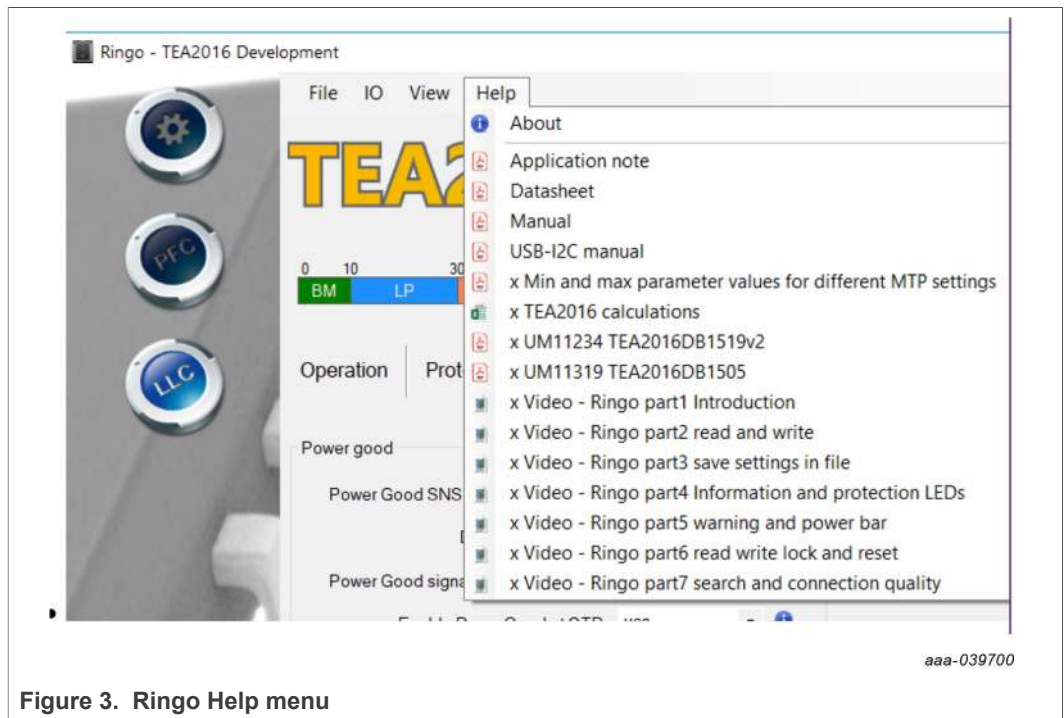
Ringo - TEA2016 Development

File IO View Help

TEA

PFC

LLC

0 10 30
BM LP

Operation Prot

Power good

Power Good SNS

Power Good signa

About
Application note
Datasheet
Manual
USB-I2C manual
x Min and max parameter values for different MTP settings
x TEA2016 calculations
x UM11234 TEA2016DB1519v2
x UM11319 TEA2016DB1505
x Video - Ringo part1 Introduction
x Video - Ringo part2 read and write
x Video - Ringo part3 save settings in file
x Video - Ringo part4 Information and protection LEDs
x Video - Ringo part5 warning and power bar
x Video - Ringo part6 read write lock and reset
x Video - Ringo part7 search and connection quality

aaa-039700

Figure 3. Ringo Help menu